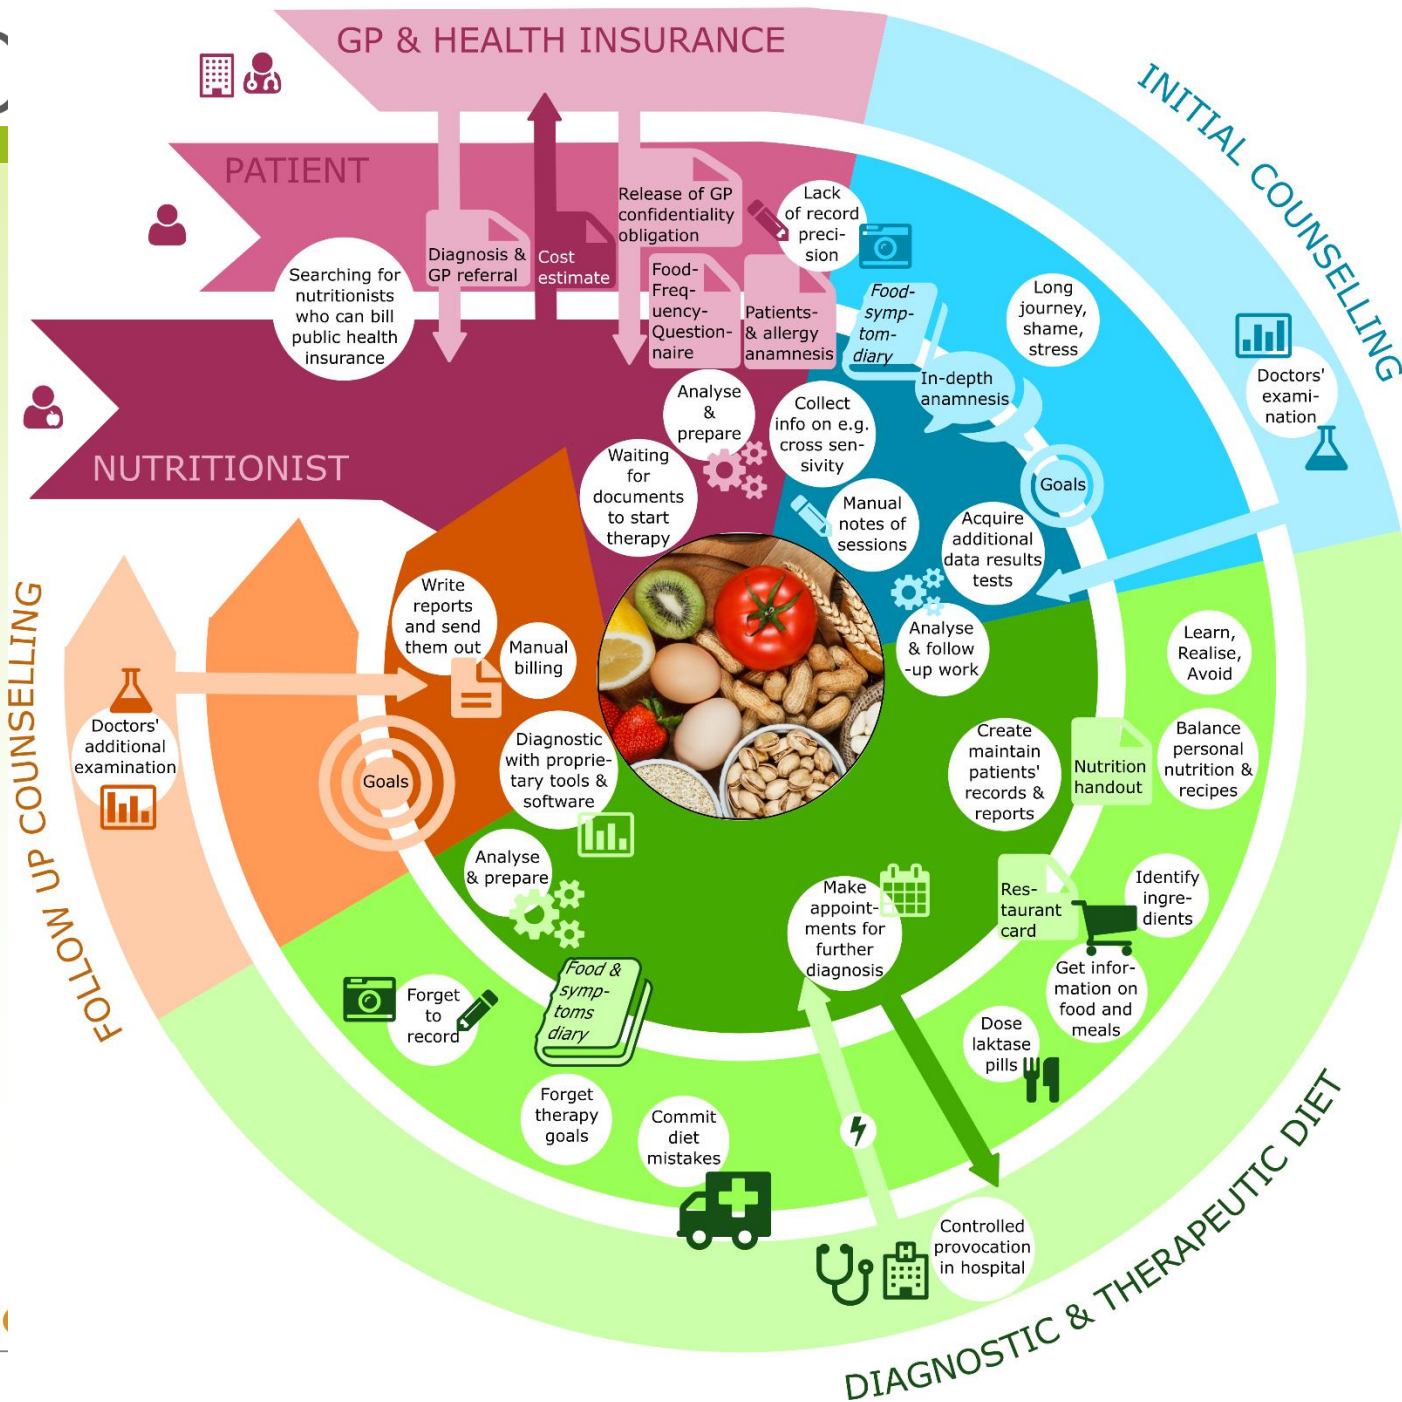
GP & HEALTH INSURANCE

PATIENT

NUTRITIONIST

INITIAL COUNSELLING

FOLLOW UP COUNSELLING

DIAGNOSTIC & THERAPEUTIC DIET

Searching for nutritionists who can bill public health insurance

Diagnosis & GP referral

Cost estimate

Release of GP confidentiality obligation

Lack of record precision

Food-Frequency-Questionnaire

Patients- & allergy anamnesis

Food-symptom-diary

Long journey, shame, stress

Doctors' examination

In-depth anamnesis

Analyse & prepare

Collect info on e.g. cross sensivity

Waiting for documents to start therapy

Goals

Manual notes of sessions

Acquire additional data results tests

Analyse & follow-up work

Write reports and send them out

Manual billing

Doctors' additional examination

Goals

Diagnostic with proprietary tools & software

Learn, Realise, Avoid

Balance personal nutrition & recipes

Create maintain patients' records & reports

Nutrition handout

Analyse & prepare

Make appointments for further diagnosis

Restaurant card

Identify ingredients

Food & symptoms diary

Forget to record

Get information on food and meals

Dose laktase pills

Forget therapy goals

Commit diet mistakes

Controlled provocation in hospital